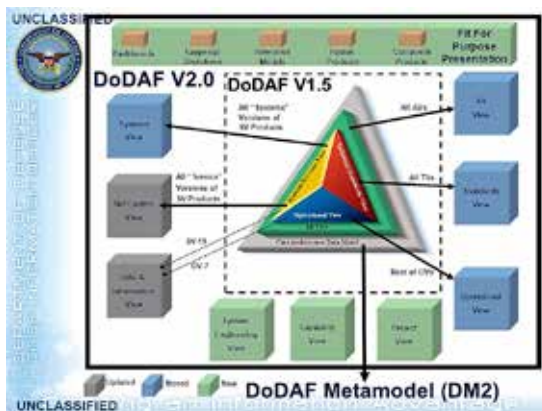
UNCLASSIFIED

Fit For Purpose Presentation

DoDAF V2.0

DoDAF V1.5

All "Systems" Versions of SV Products

All AVs

All TVs

All "Service" Versions of SV Products

Operational View

SV-11

OV-7

Rest of OVs

Updated

Moved

New

DoDAF Metamodel (DM2)

UNCLASSIFIED